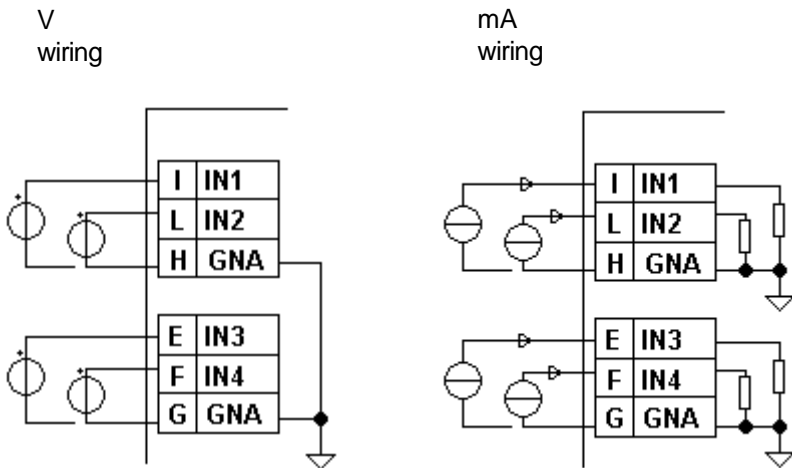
V wiring

mA wiring

| I | IN1 |
|---|---|
| L | IN2 |
| H | GNA |

| E | IN3 |
|---|---|
| F | IN4 |
| G | GNA |

| I | IN1 |
|---|---|
| L | IN2 |
| H | GNA |

| E | IN3 |
|---|---|
| F | IN4 |
| G | GNA |